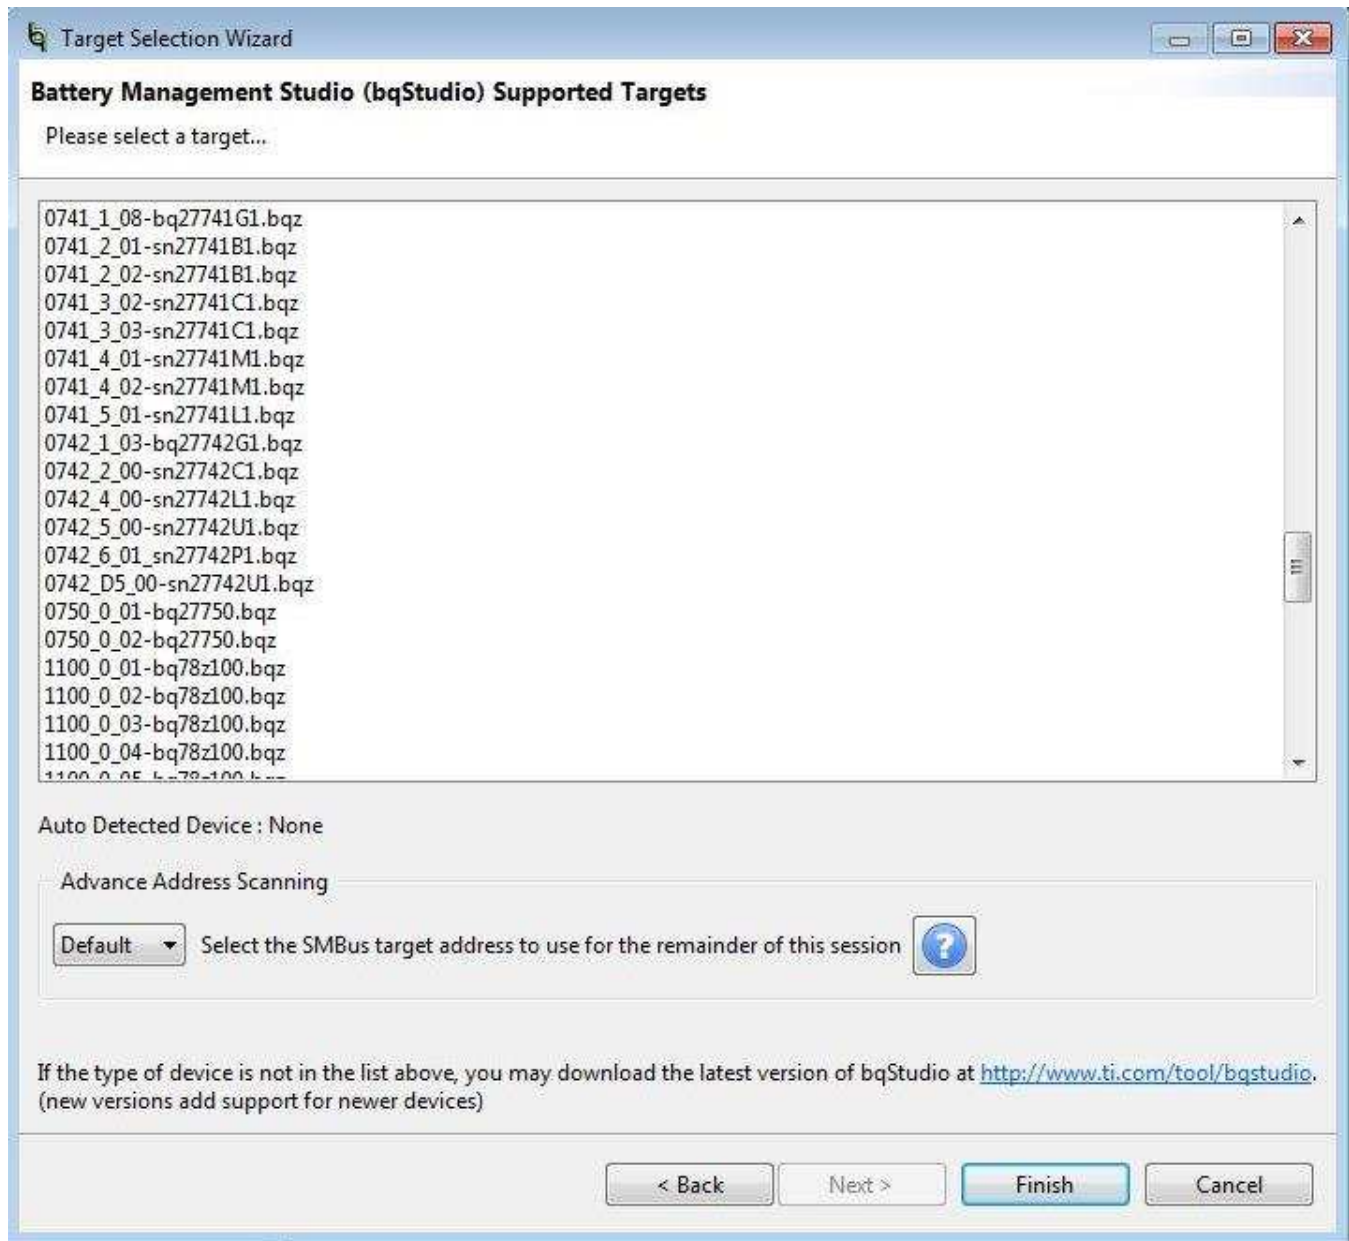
Target Selection Wizard

Battery Management Studio (bqStudio) Supported Targets

Please select a target...

0741_1_08-bq27741G1.bqz
0741_2_01-sn27741B1.bqz
0741_2_02-sn27741B1.bqz
0741_3_02-sn27741C1.bqz
0741_3_03-sn27741C1.bqz
0741_4_01-sn27741M1.bqz
0741_4_02-sn27741M1.bqz
0741_5_01-sn27741L1.bqz
0742_1_03-bq27742G1.bqz
0742_2_00-sn27742C1.bqz
0742_4_00-sn27742L1.bqz
0742_5_00-sn27742U1.bqz
0742_6_01_sn27742P1.bqz
0742_D5_00-sn27742U1.bqz
0750_0_01-bq27750.bqz
0750_0_02-bq27750.bqz
1100_0_01-bq78z100.bqz
1100_0_02-bq78z100.bqz
1100_0_03-bq78z100.bqz
1100_0_04-bq78z100.bqz
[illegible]

Auto Detected Device : None

Advance Address Scanning

Default Select the SMBus target address to use for the remainder of this session

If the type of device is not in the list above, you may download the latest version of bqStudio at http://www.ti.com/tool/bqstudio. (new versions add support for newer devices)

< Back Next > Finish Cancel